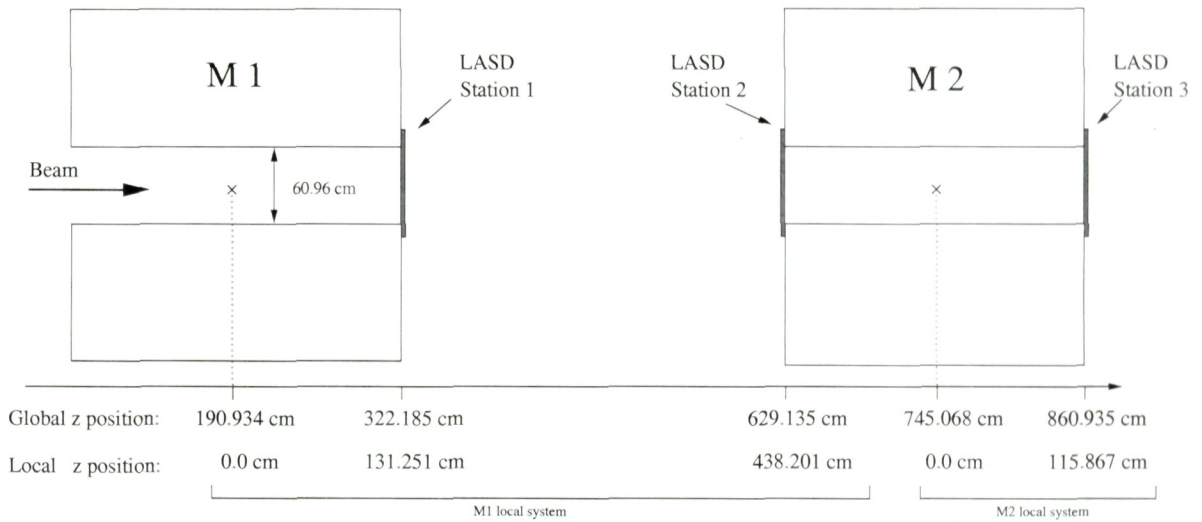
M 1

LASD
Station 1

LASD
Station 2

M 2

LASD
Station 3

Beam

60.96 cm

Global z position: 190.934 cm 322.185 cm 629.135 cm 745.068 cm 860.935 cm

Local z position: 0.0 cm 131.251 cm 438.201 cm 0.0 cm 115.867 cm

M1 local system

M2 local system